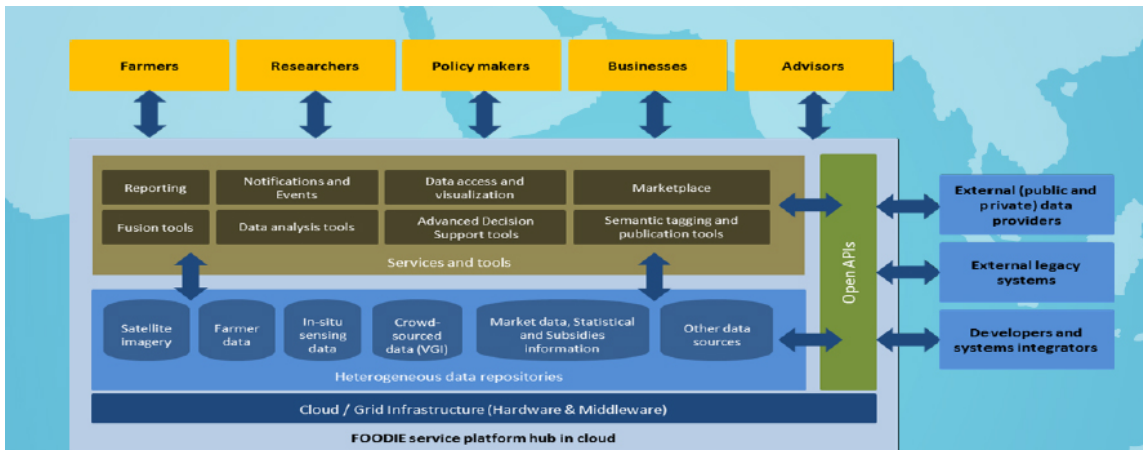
Farmers

Researchers

Policy makers

Businesses

Advisors

Reporting

Notifications and Events

Data access and visualization

Marketplace

Fusion tools

Data analysis tools

Advanced Decision Support tools

Semantic tagging and publication tools

Services and tools

Open APIs

External (public and private) data providers

External legacy systems

Developers and systems integrators

Satellite imagery

Farmer data

In-situ sensing data

Crowd-sourced data (VGI)

Market data, Statistical and Subsidies information

Other data sources

Heterogeneous data repositories

Cloud / Grid Infrastructure (Hardware & Middleware)

FOODIE service platform hub in cloud